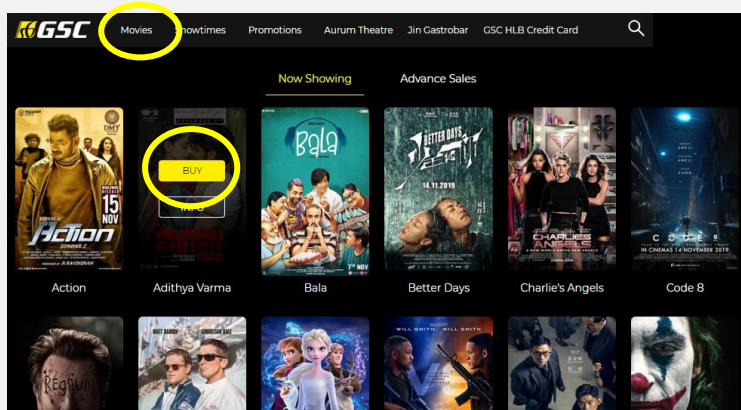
GSC Movies Showtimes Promotions Aurum Theatre Jin Gastrobar GSC HLB Credit Card

Now Showing Advance Sales

15 NOV
Action
BUY
INFO
Bala
7th NOV
BETTER DAYS
14.11.2019
CHARLIE'S ANGELS
CODE 8
IN CINEMAS 14 NOVEMBER 2019

Action
Adithya Varma
Bala
Better Days
Charlie's Angels
Code 8

WILL SMITH WILL SMITH